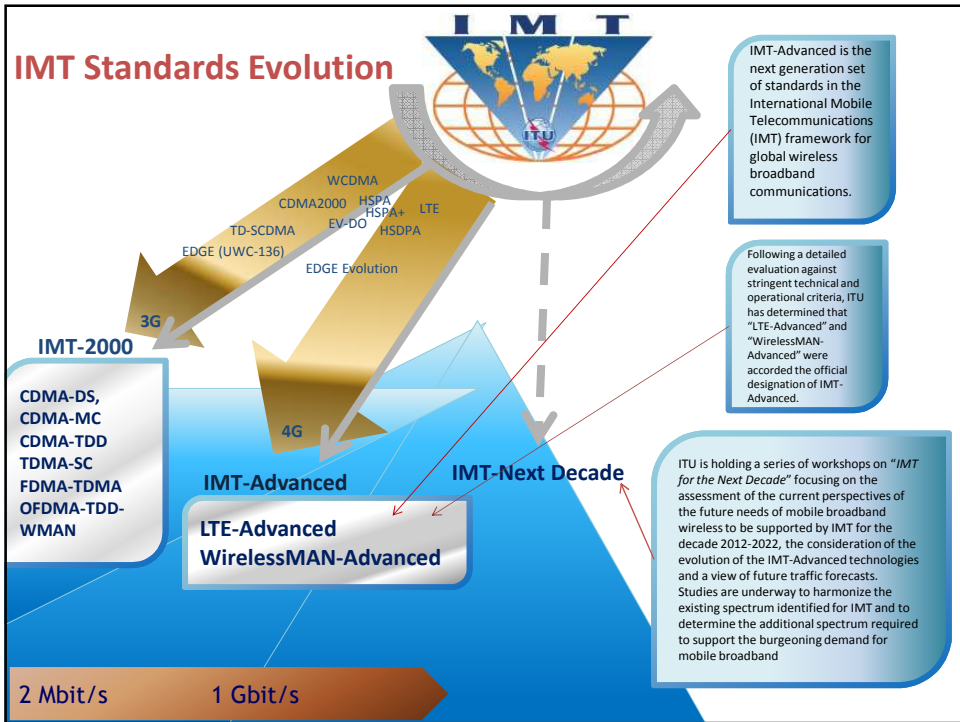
IMT Standards Evolution

IMT

ITU

IMT-Advanced is the next generation set of standards in the International Mobile Telecommunications (IMT) framework for global wireless broadband communications.

WCDMA
CDMA2000
HSPA
HSPA+
LTE
TD-SCDMA
EV-DO
HSDPA
EDGE (UWC-136)
EDGE Evolution

Following a detailed evaluation against stringent technical and operational criteria, ITU has determined that "LTE-Advanced" and "WirelessMAN-Advanced" were accorded the official designation of IMT-Advanced.

3G

IMT-2000

CDMA-DS,
CDMA-MC
CDMA-TDD
TDMA-SC
FDMA-TDMA
OFDMA-TDD-WMAN

4G

IMT-Advanced

IMT-Next Decade

LTE-Advanced
WirelessMAN-Advanced

ITU is holding a series of workshops on "*IMT for the Next Decade*" focusing on the assessment of the current perspectives of the future needs of mobile broadband wireless to be supported by IMT for the decade 2012-2022, the consideration of the evolution of the IMT-Advanced technologies and a view of future traffic forecasts. Studies are underway to harmonize the existing spectrum identified for IMT and to determine the additional spectrum required to support the burgeoning demand for mobile broadband

2 Mbit/s
1 Gbit/s